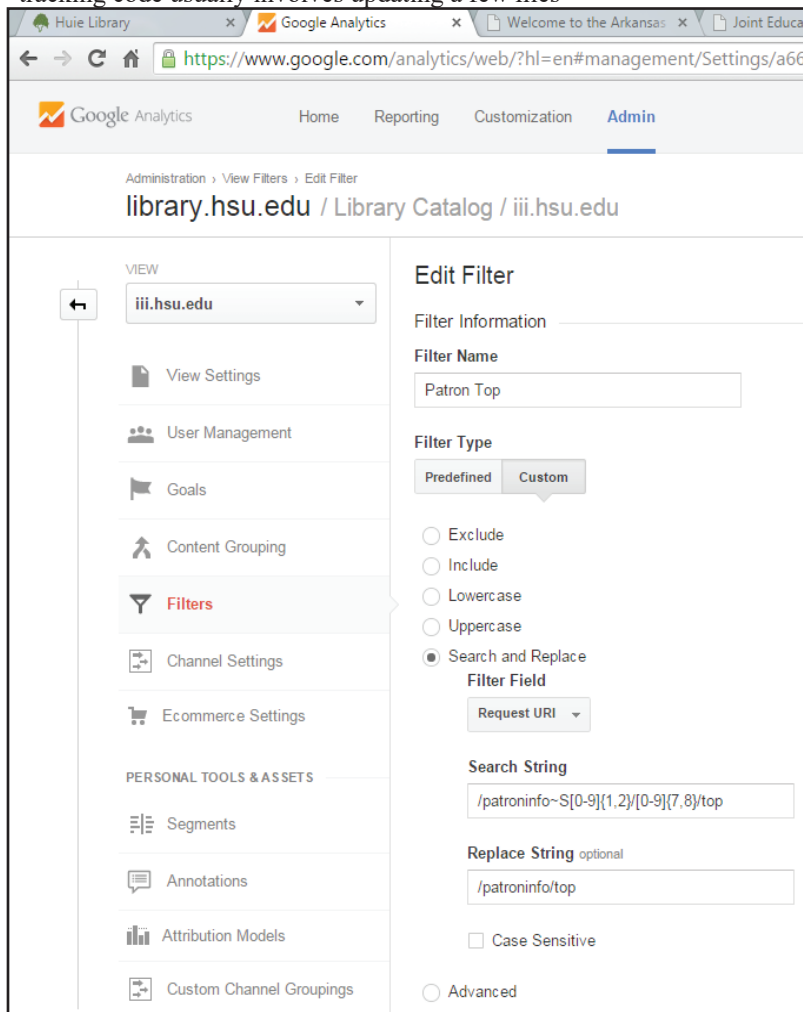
Huie Library × Google Analytics × Welcome to the Arkansas × Joint Educa

https://www.google.com/analytics/web/?hl=en#management/Settings/a66

Google Analytics Home Reporting Customization Admin

Administration › View Filters › Edit Filter
library.hsu.edu / Library Catalog / iii.hsu.edu

VIEW
iii.hsu.edu

View Settings
User Management
Goals
Content Grouping
Filters
Channel Settings
Ecommerce Settings

PERSONAL TOOLS & ASSETS
Segments
Annotations
Attribution Models
Custom Channel Groupings

Edit Filter
Filter Information
Filter Name
Patron Top
Filter Type
Predefined Custom
Exclude
Include
Lowercase
Uppercase
Search and Replace
Filter Field
Request URI
Search String
/patroninfo~S[0-9]{1,2}/[0-9]{7,8}/top
Replace String optional
/patroninfo/top
Case Sensitive
Advanced